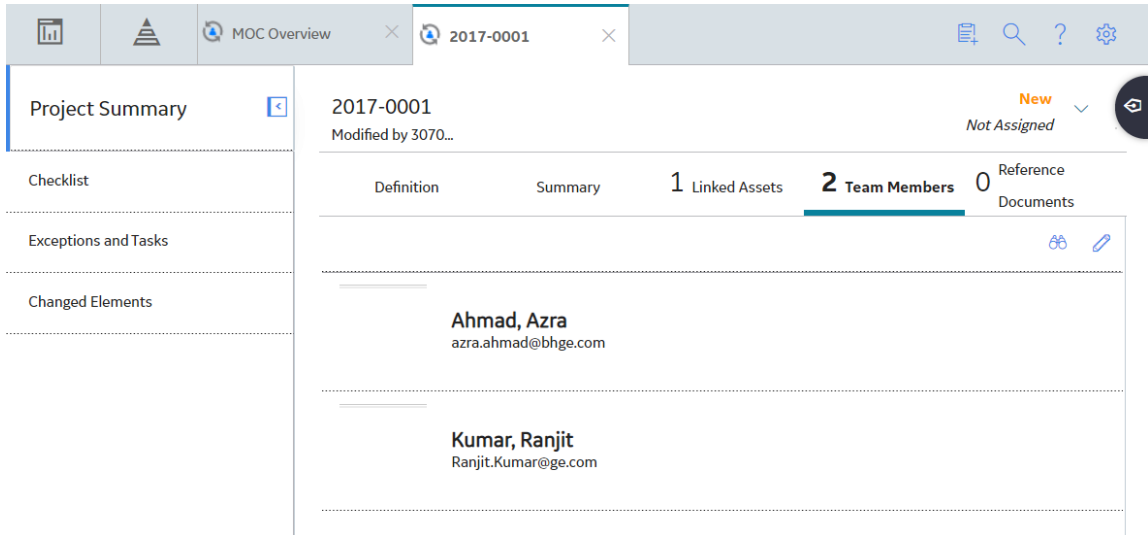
MOC Overview
2017-0001

Project Summary

Checklist

Exceptions and Tasks

Changed Elements

2017-0001
Modified by 3070...

New
Not Assigned

Definition
Summary
1 Linked Assets
2 Team Members
0 Reference Documents

Ahmad, Azra
azra.ahmad@bhge.com

Kumar, Ranjit
Ranjit.Kumar@ge.com